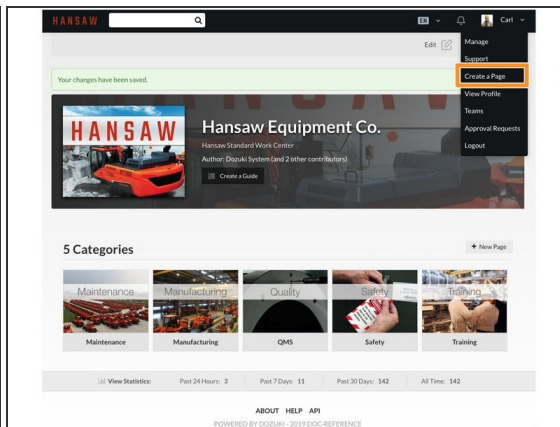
HANSAW

EN Carl

Edit

Manage
Support
Create a Page
View Profile
Teams
Approval Requests
Logout

Your changes have been saved.

HANSAW

Hansaw Equipment Co.

Hansaw Standard Work Center

Author: Dozuki System (and 2 other contributors)

Create a Guide

5 Categories

+ New Page

Maintenance
Manufacturing
Quality
Safety
Training

Maintenance
Manufacturing
QMS
Safety
Training

View Statistics: Past 24 Hours: 3 Past 7 Days: 11 Past 30 Days: 142 All Time: 142

ABOUT HELP API

POWERED BY DOZUKI - 2019 DOC-REFERENCE